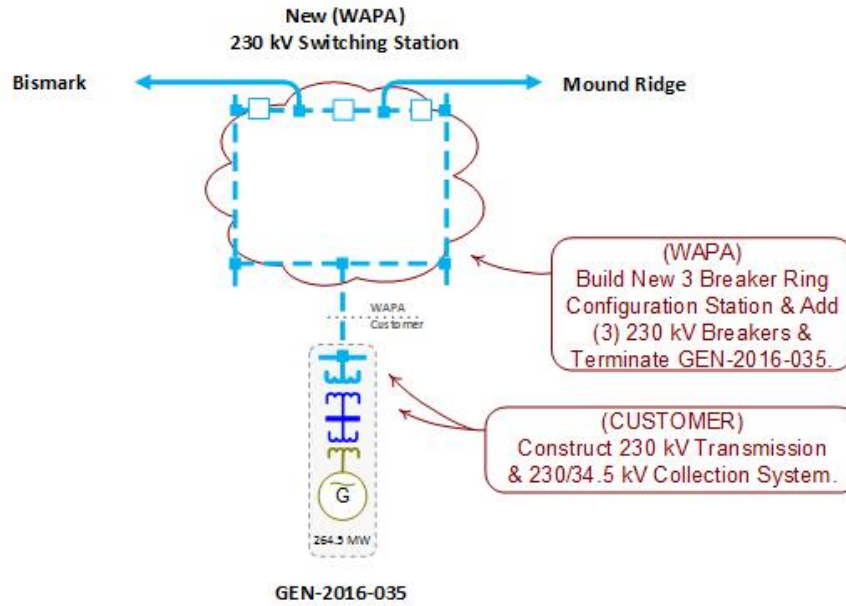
New (WAPA)
230 kV Switching Station

Bismark

Mound Ridge

WAPA
Customer

G

264.5 MW

GEN-2016-035

(WAPA)
Build New 3 Breaker Ring Configuration Station & Add (3) 230 kV Breakers & Terminate GEN-2016-035.

(CUSTOMER)
Construct 230 kV Transmission & 230/34.5 kV Collection System.